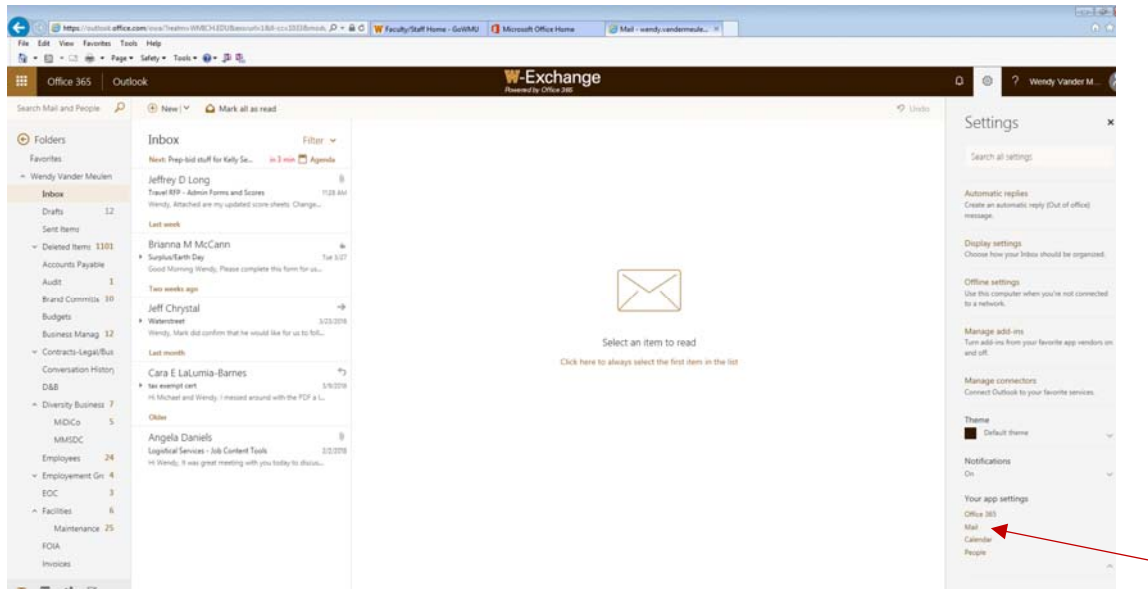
https://outlook.office.com/owa/?realm=WMICH.EDU&exsvurl=1&ll-cc=1033&modu
Faculty/Staff Home - GoWMU
Microsoft Office Home
Mail - wendy.vandermeule...

File Edit View Favorites Tools Help
Page ▾ Safety ▾ Tools ▾

Office 365 | Outlook
W-Exchange
Powered by Office 365
? Wendy Vander M...

Search Mail and People
New | Mark all as read
Undo

Folders
Favorites
Wendy Vander Meulen
Inbox
Drafts 12
Sent Items
Deleted Items 1101
Accounts Payable
Audit 1
Brand Committe 10
Budgets
Business Manag 12
Contracts-Legal/Bus
Conversation History
D&B
Diversity Business 7
MiDiCo 5
MMSDC
Employees 24
Employment Gr 4
EOC 3
Facilities 6
Maintenance 25
FOIA
Invoices

Inbox
Filter
Next: Prep-bid stuff for Kelly Se... in 3 min Agenda

Jeffrey D Long
Travel RFP - Admin Forms and Scores 11:28 AM
Wendy, Attached are my updated score sheets. Change...

Last week

Brianna M McCann
Surplus/Earth Day Tue 3/27
Good Morning Wendy, Please complete this form for us...

Two weeks ago

Jeff Chrystal
Waterstreet 3/23/2018
Wendy, Mark did confirm that he would like for us to foll...

Last month

Cara E LaLumia-Barnes
tax exempt cert 3/9/2018
Hi Michael and Wendy, I messed around with the PDF a l...

Older

Angela Daniels
Logistical Services - Job Content Tools 2/2/2018
Hi Wendy, It was great meeting with you today to discus...

Select an item to read
Click here to always select the first item in the list

Settings
Search all settings

Automatic replies
Create an automatic reply (Out of office) message.

Display settings
Choose how your Inbox should be organized.

Offline settings
Use this computer when you're not connected to a network.

Manage add-ins
Turn add-ins from your favorite app vendors on and off.

Manage connectors
Connect Outlook to your favorite services.

Theme
Default theme

Notifications
On

Your app settings
Office 365
Mail
Calendar
People